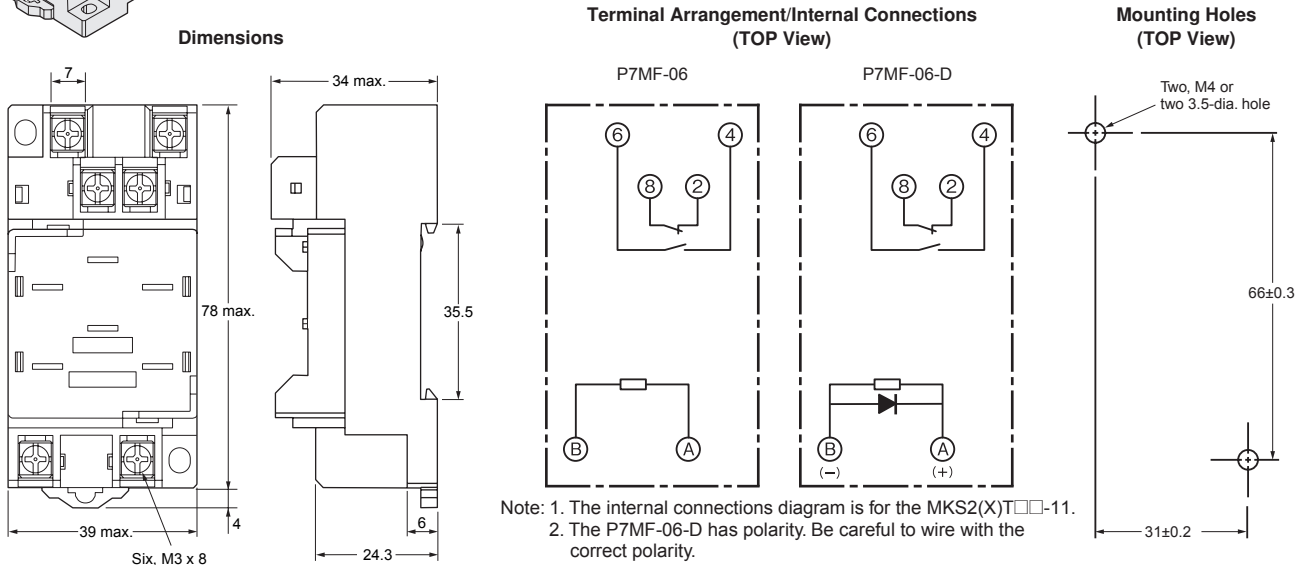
Dimensions

7

34 max.

78 max.

35.5

4

6

39 max.

24.3

Six, M3 x 8

Terminal Arrangement/Internal Connections (TOP View)

P7MF-06

6
4
8
2
B
A

P7MF-06-D

6
4
8
2
B
(−)
A
(+)

Note: 1. The internal connections diagram is for the MKS2(X)T□□-11.
2. The P7MF-06-D has polarity. Be careful to wire with the correct polarity.

Mounting Holes (TOP View)

Two, M4 or two 3.5-dia. hole

66±0.3

31±0.2